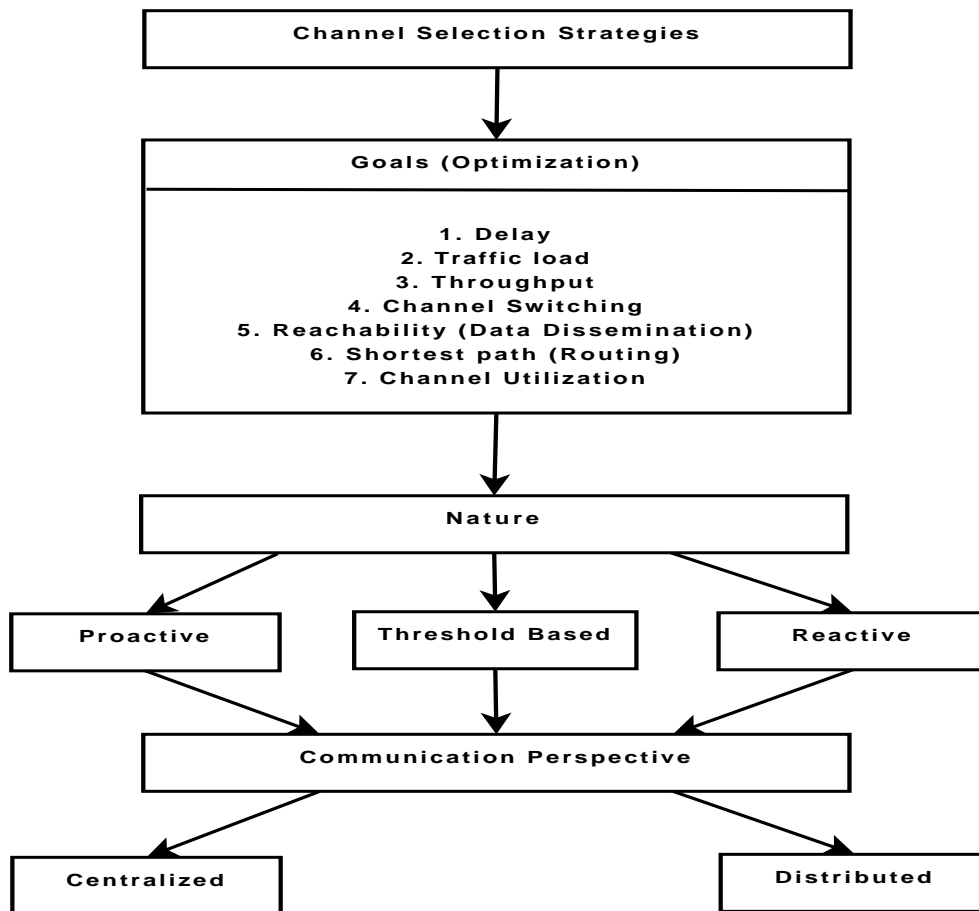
Channel Selection Strategies

Goals (Optimization)

1. Delay
2. Traffic load
3. Throughput
4. Channel Switching
5. Reachability (Data Dissemination)
6. Shortest path (Routing)
7. Channel Utilization

Nature

Proactive

Threshold Based

Reactive

Communication Perspective

Centralized

Distributed